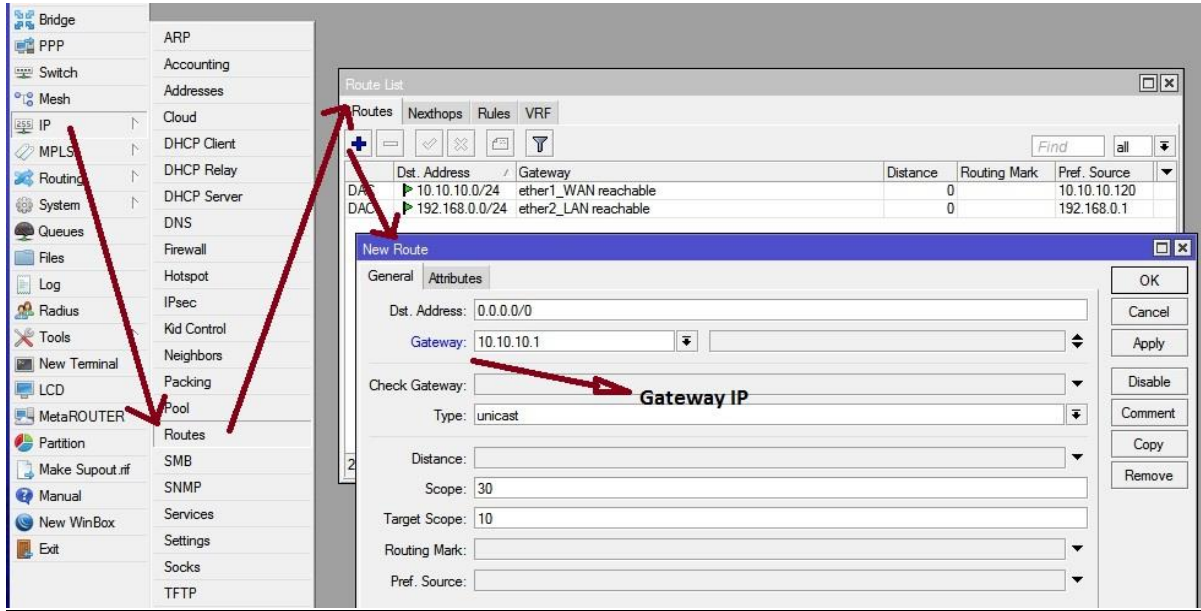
Bridge
PPP
Switch
Mesh
IP
MPLS
Routing
System
Queues
Files
Log
Radius
Tools
New Terminal
LCD
MetaROUTER
Partition
Make Supout.rif
Manual
New WinBox
Exit

ARP
Accounting
Addresses
Cloud
DHCP Client
DHCP Relay
DHCP Server
DNS
Firewall
Hotspot
IPsec
Kid Control
Neighbors
Packing
Pool
Routes
SMB
SNMP
Services
Settings
Socks
TFTP

Route List
Routes | Nexthops | Rules | VRF
Find | all

| | Dst. Address | Gateway | Distance | Routing Mark | Pref. Source |
|---|---|---|---|---|---|
| DAC | 10.10.10.0/24 | ether1_WAN reachable | 0 | | 10.10.10.120 |
| DAC | 192.168.0.0/24 | ether2_LAN reachable | 0 | | 192.168.0.1 |

2

New Route
General | Attributes
Dst. Address: 0.0.0.0/0
Gateway: 10.10.10.1
Check Gateway:
Gateway IP
Type: unicast
Distance:
Scope: 30
Target Scope: 10
Routing Mark:
Pref. Source:

OK
Cancel
Apply
Disable
Comment
Copy
Remove